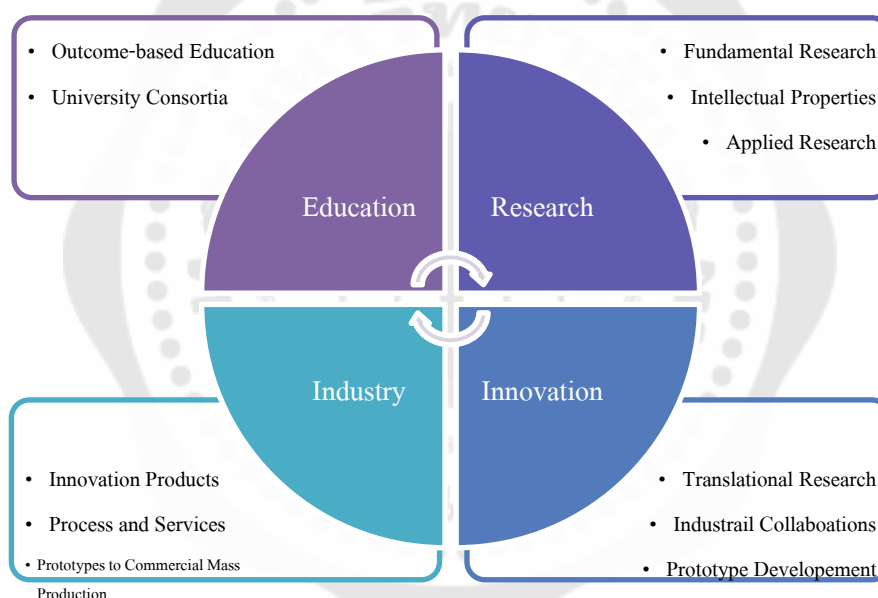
- Outcome-based Education
- University Consortia

- Fundamental Research
- Intellectual Properties
- Applied Research

Education

Research

Industry

Innovation

- Innovation Products
- Process and Services
- Prototypes to Commercial Mass Production

- Translational Research
- Industrail Collaboations
- Prototype Developement